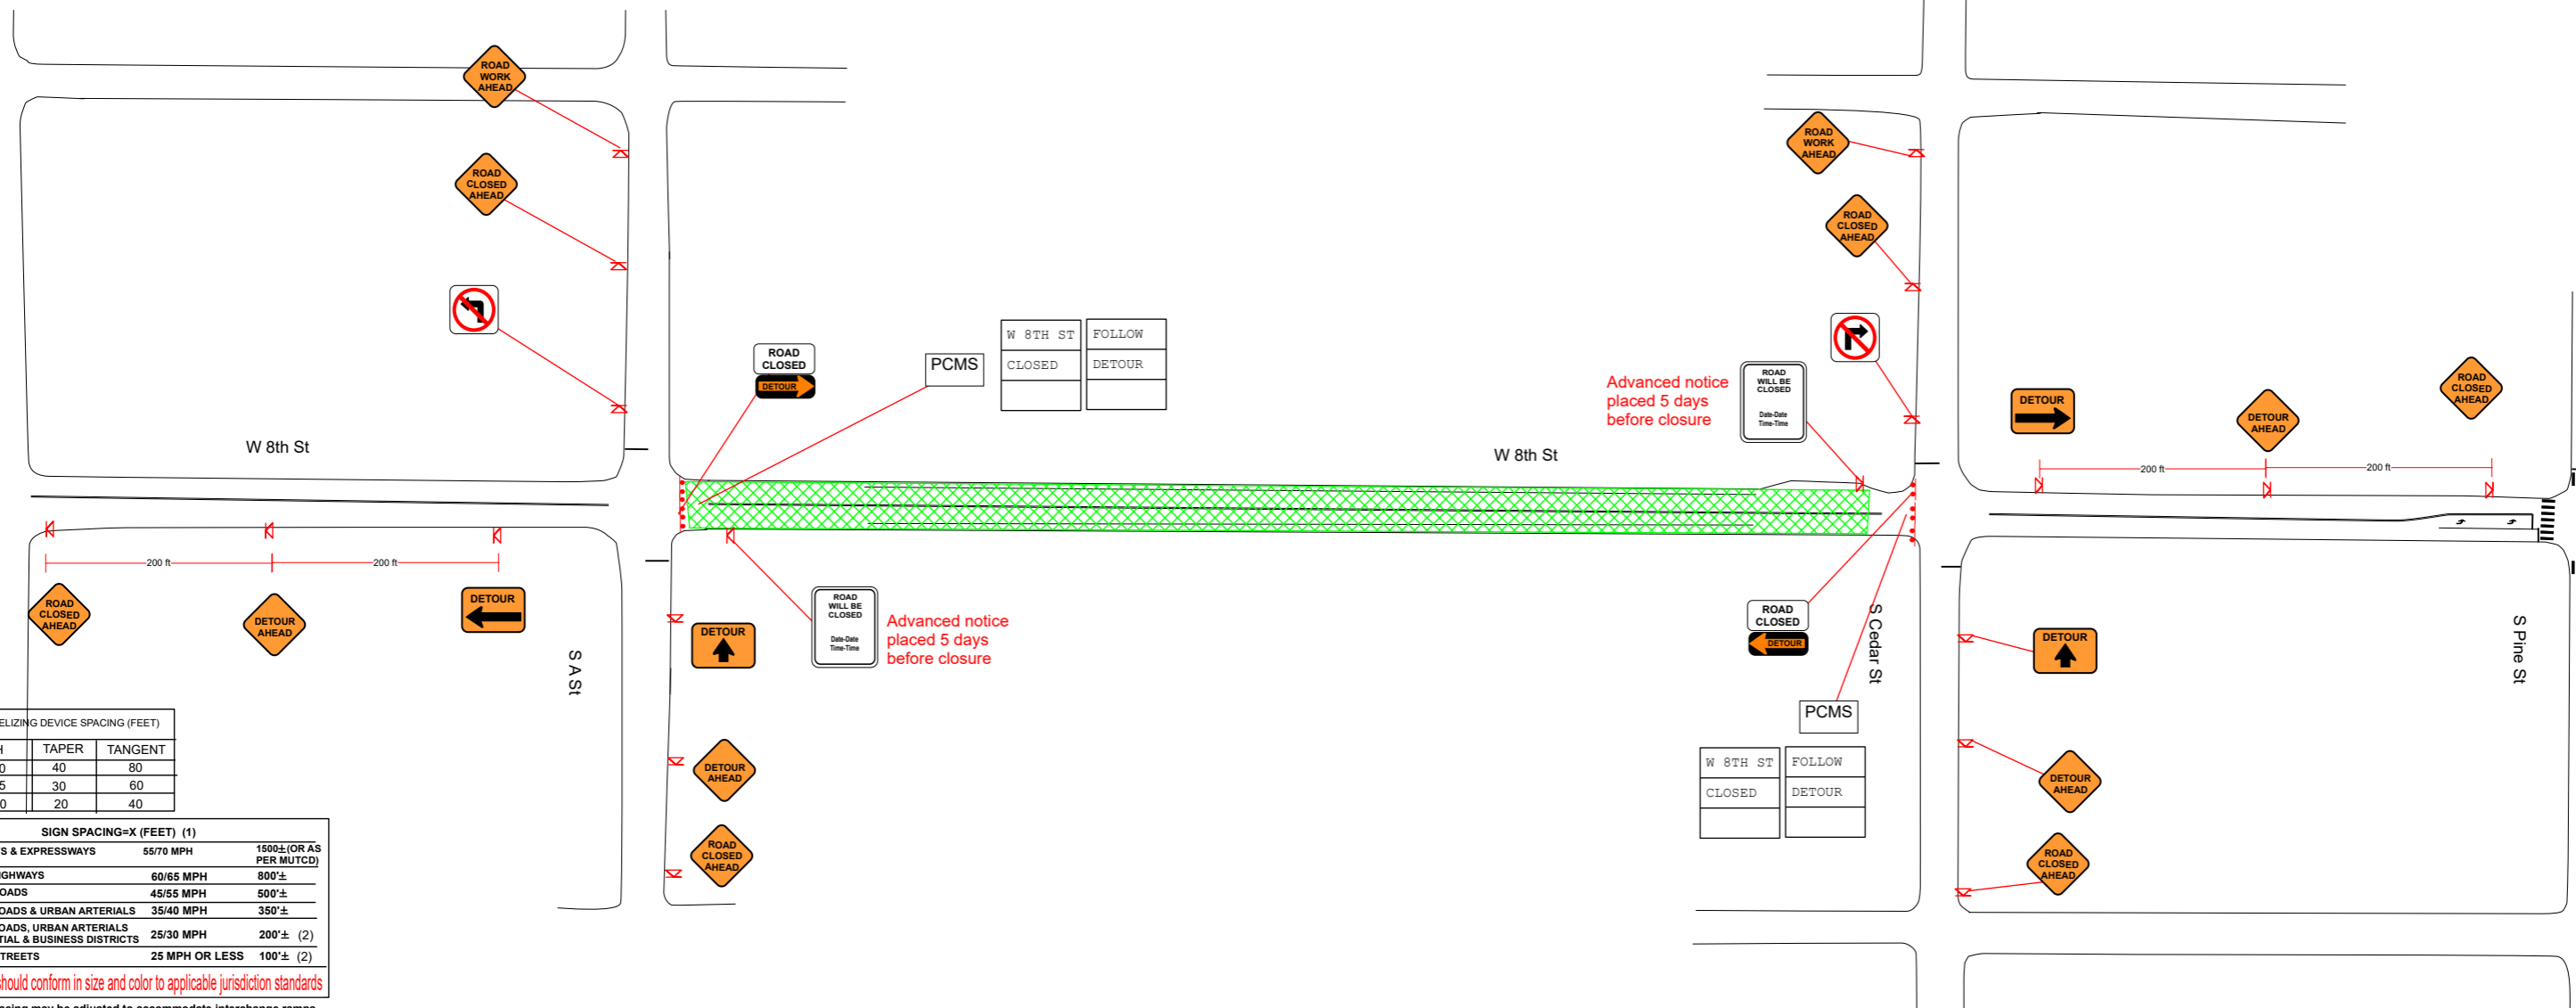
ROAD WORK AHEAD

ROAD CLOSED AHEAD

W 8th St

ROAD CLOSED
DETOUR

PCMS

| W 8TH ST | FOLLOW |
|---|---|
| CLOSED | DETOUR |
| | |

Advanced notice placed 5 days before closure

ROAD WILL BE CLOSED
Date-Date
Time-Time

ROAD WORK AHEAD

ROAD CLOSED AHEAD

W 8th St

DETOUR

DETOUR AHEAD

ROAD CLOSED AHEAD

200 ft
200 ft

200 ft
200 ft

ROAD CLOSED AHEAD

DETOUR AHEAD

DETOUR

S A St

DETOUR

ROAD WILL BE CLOSED
Date-Date
Time-Time

Advanced notice placed 5 days before closure

ROAD CLOSED
DETOUR

S Cedar St

DETOUR

S Pine St

PCMS

| W 8TH ST | FOLLOW |
|---|---|
| CLOSED | DETOUR |
| | |

DETOUR AHEAD

ROAD CLOSED AHEAD

DETOUR AHEAD

ROAD CLOSED AHEAD

ELIZING DEVICE SPACING (FEET)

| H | TAPER | TANGENT |
|---|---|---|
| 0 | 40 | 80 |
| 5 | 30 | 60 |
| 0 | 20 | 40 |

SIGN SPACING=X (FEET) (1)

| | | |
|---|---|---|
| S & EXPRESSWAYS | 55/70 MPH | 1500±(OR AS PER MUTCD) |
| GHWAYS | 60/65 MPH | 800'± |
| OADS | 45/55 MPH | 500'± |
| OADS & URBAN ARTERIALS | 35/40 MPH | 350'± |
| OADS, URBAN ARTERIALS TIAL & BUSINESS DISTRICTS | 25/30 MPH | 200'± (2) |
| TREETS | 25 MPH OR LESS | 100'± (2) |

hould conform in size and color to applicable jurisdiction standards

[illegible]